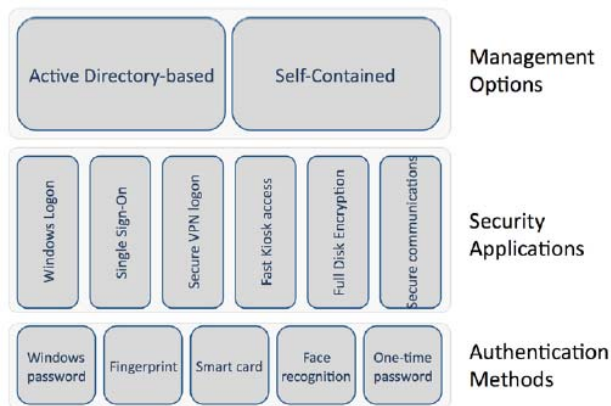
Active Directory-based

Self-Contained

Management Options

Windows Logon

Single Sign-On

Secure VPN logon

Fast Kiosk access

Full Disk Encryption

Secure communications

Security Applications

Windows password

Fingerprint

Smart card

Face recognition

One-time password

Authentication Methods